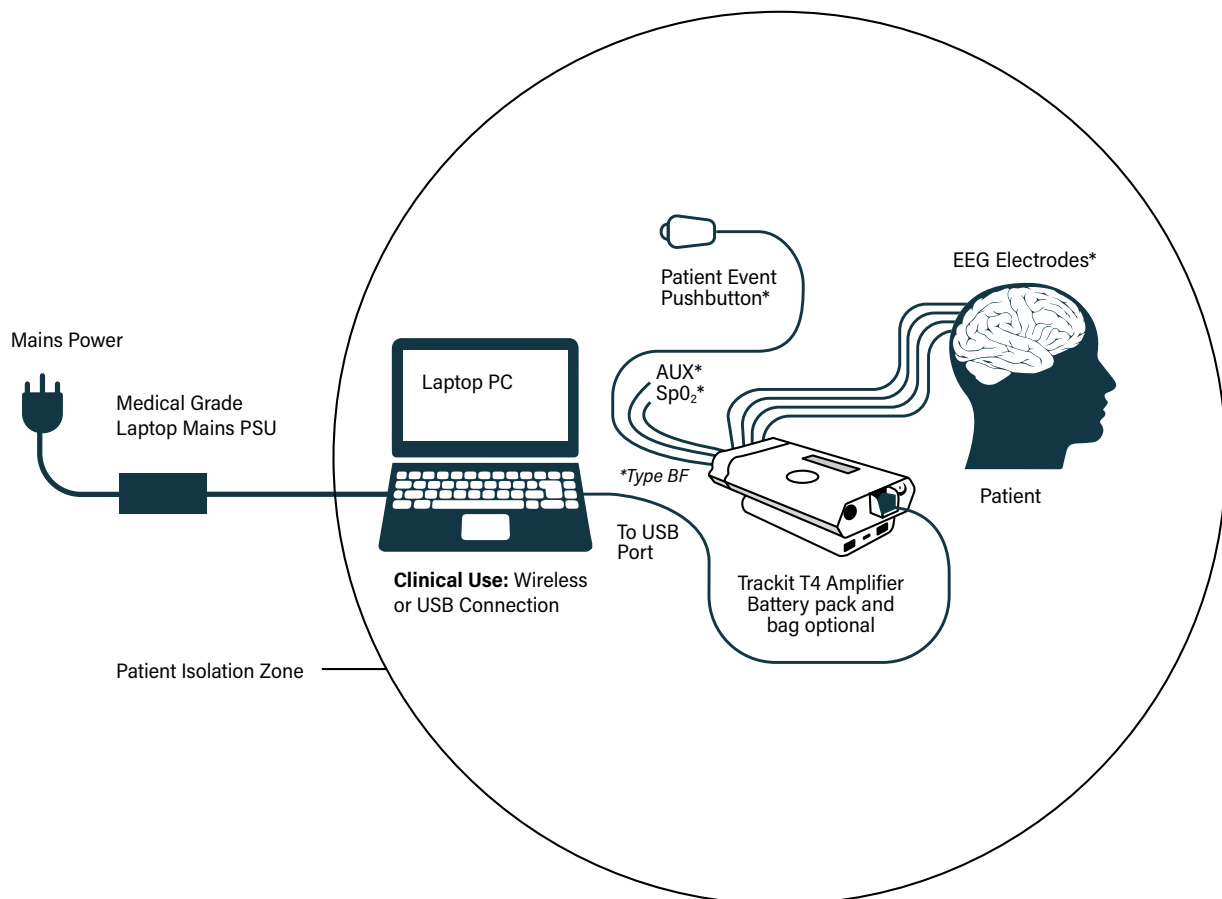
Patient Event Pushbutton*

EEG Electrodes*

Mains Power

Laptop PC

Medical Grade Laptop Mains PSU

AUX*
Sp0$_2$*

*Type BF

Patient

To USB Port

Trackit T4 Amplifier Battery pack and bag optional

**Clinical Use:** Wireless or USB Connection

Patient Isolation Zone